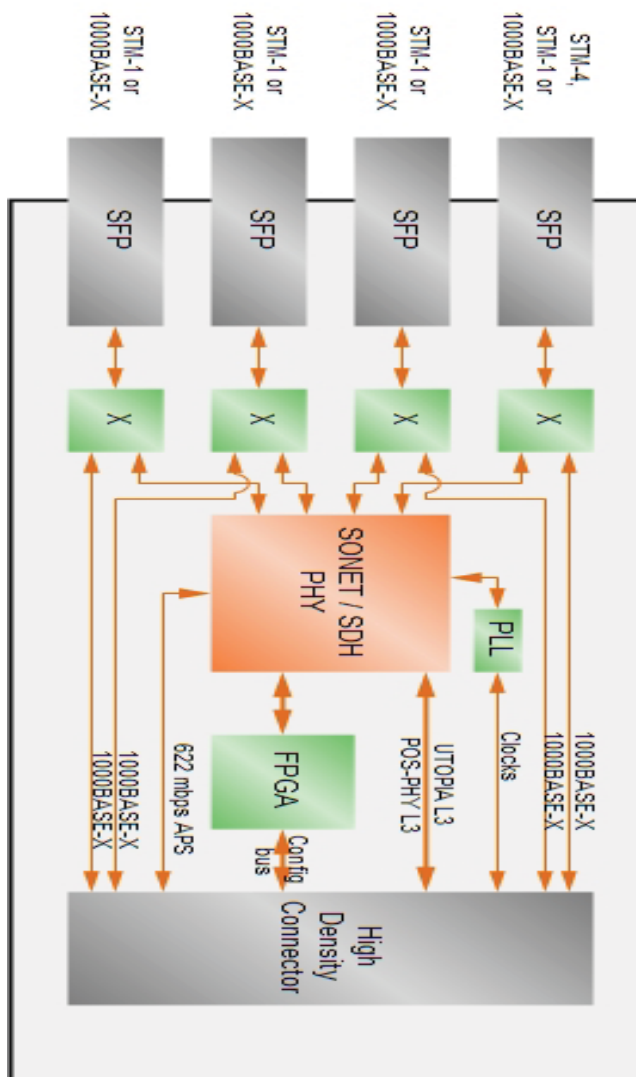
STM-4, STM-1 or 1000BASE-X

STM-1 or 1000BASE-X

STM-1 or 1000BASE-X

STM-1 or 1000BASE-X

SFP

SFP

SFP

SFP

X

X

X

X

SONET / SDH PHY

PLL

FPGA

High Density Connector

1000BASE-X

1000BASE-X

Clocks

UTOPIA L3 POS-PHY L3

Config bus

622 mbps APS

1000BASE-X

1000BASE-X